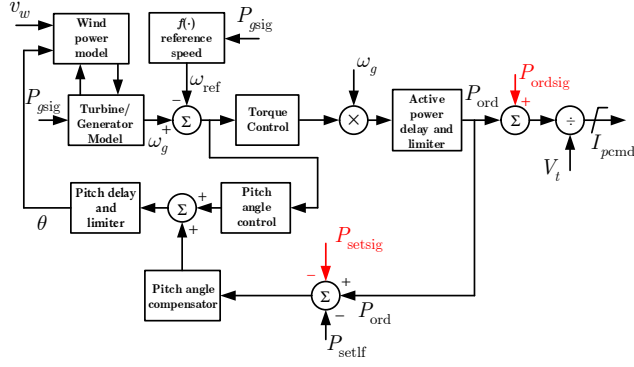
$v_w$

Wind power model

$f(\cdot)$ reference speed

$P_{gsig}$

$\omega_{ref}$

$\omega_g$

$P_{ordsig}$

$P_{gsig}$

Turbine/ Generator Model

$-$

$\Sigma$

$+$

$\omega_g$

Torque Control

$\times$

Active power delay and limiter

$P_{ord}$

$+$

$\Sigma$

$+$

$\div$

$I_{pcmd}$

$V_t$

Pitch delay and limiter

$+$

$\Sigma$

$+$

Pitch angle control

$\theta$

$P_{setsig}$

Pitch angle compensator

$-$

$\Sigma$

$+$

$-$

$P_{ord}$

$P_{setlf}$